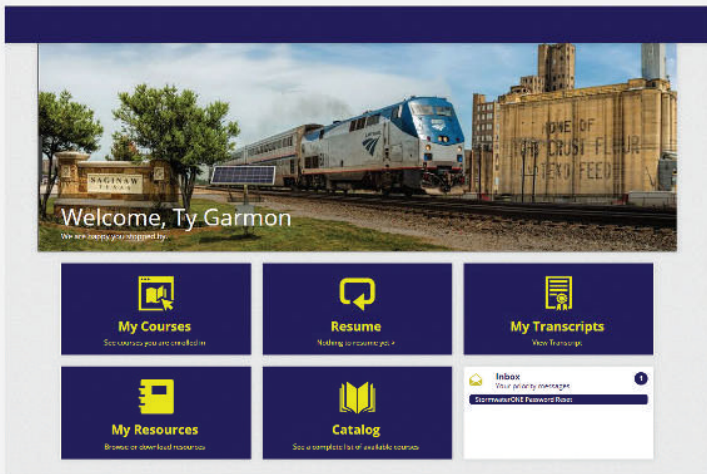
SAGINAW TEXAS

HOME OF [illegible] CRUST FLOUR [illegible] FEEDS

Welcome, Ty Garmon

We are happy you stopped by.

My Courses

See courses you are enrolled in

Resume

Nothing to resume yet

My Transcripts

View Transcript

My Resources

Browse or download resources

Catalog

See a complete list of available courses

Inbox

Your priority messages

1

StormwaterONE Password Reset